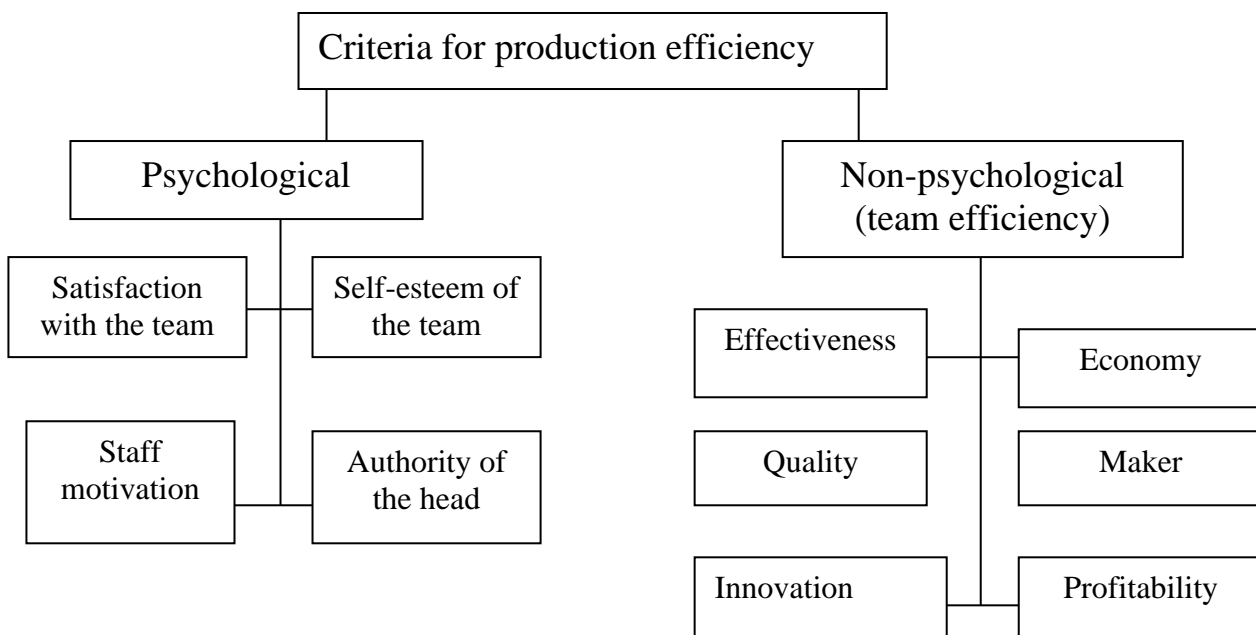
Criteria for production efficiency

Psychological

Non-psychological (team efficiency)

Satisfaction with the team

Self-esteem of the team

Staff motivation

Authority of the head

Effectiveness

Economy

Quality

Maker

Innovation

Profitability